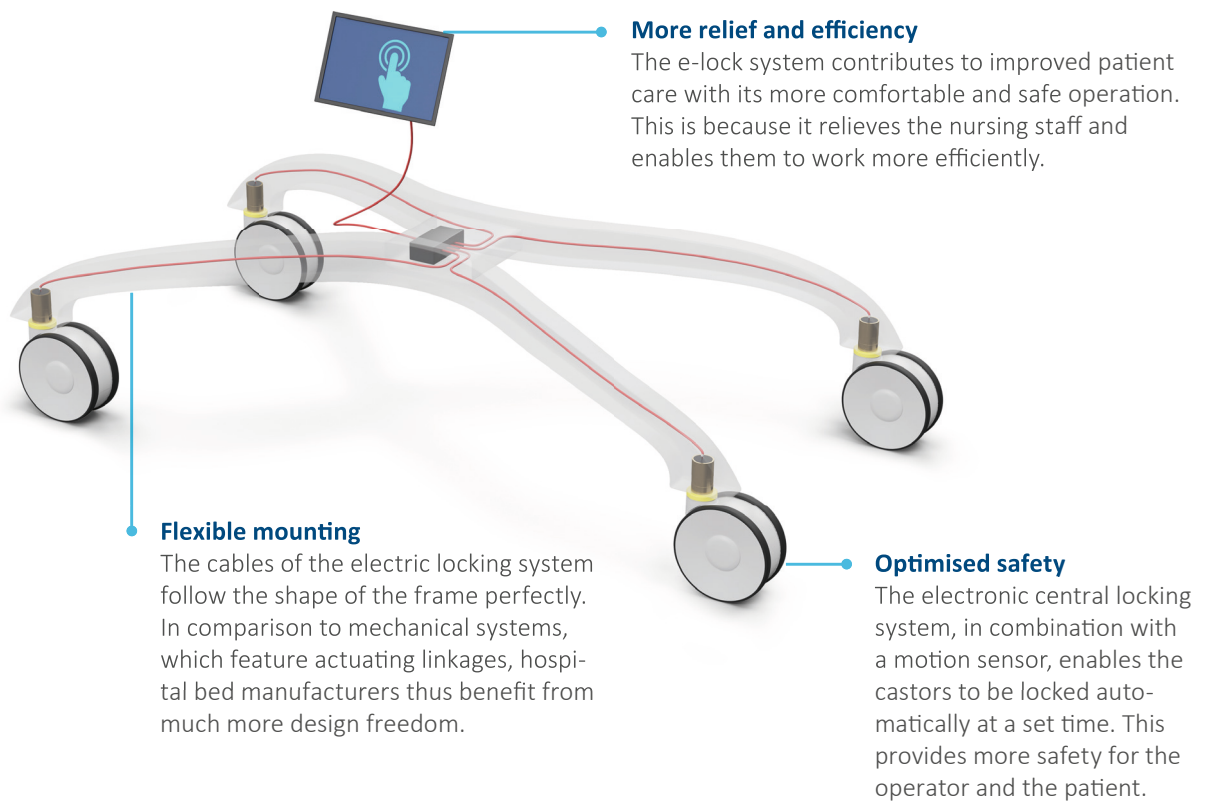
More relief and efficiency
The e-lock system contributes to improved patient care with its more comfortable and safe operation. This is because it relieves the nursing staff and enables them to work more efficiently.

Flexible mounting
The cables of the electric locking system follow the shape of the frame perfectly. In comparison to mechanical systems, which feature actuating linkages, hospital bed manufacturers thus benefit from much more design freedom.

Optimised safety
The electronic central locking system, in combination with a motion sensor, enables the castors to be locked automatically at a set time. This provides more safety for the operator and the patient.